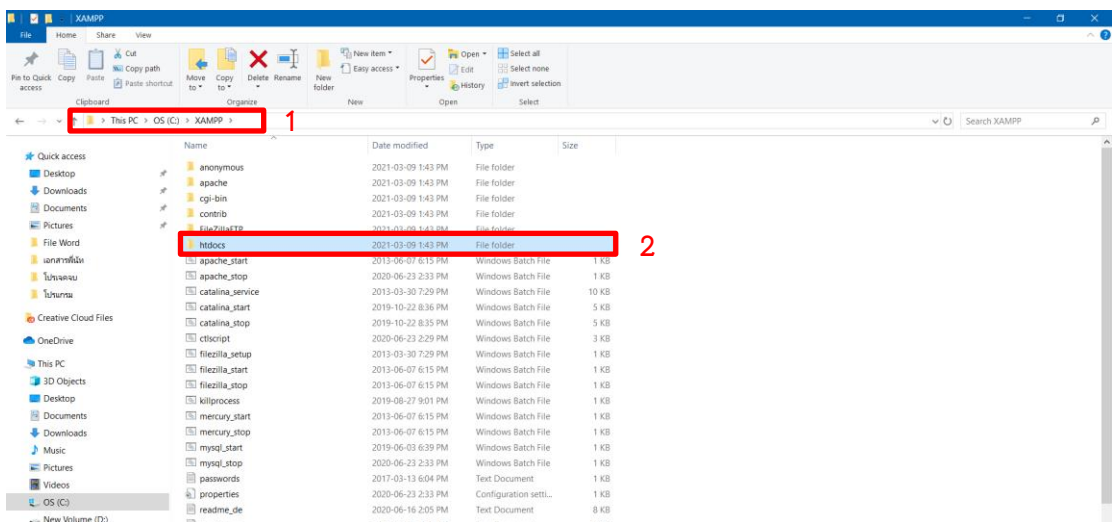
XAMPP

File Home Share View

Pin to Quick access Copy Paste Cut Copy path Paste shortcut
Clipboard

Move to Copy to Delete Rename
Organize

New folder New item Easy access
New

Properties Open Edit History
Open

Select all Select none Invert selection
Select

This PC > OS (C:) > XAMPP >

1

Search XAMPP

Quick access
Desktop
Downloads
Documents
Pictures
File Word
เอกสารที่พิมพ์
โปรเจคจบ
โปรแกรม
Creative Cloud Files
OneDrive
This PC
3D Objects
Desktop
Documents
Downloads
Music
Pictures
Videos
OS (C:)
New Volume (D:)

| Name | Date modified | Type | Size |
|---|---|---|---|
| anonymous | 2021-03-09 1:43 PM | File folder | |
| apache | 2021-03-09 1:43 PM | File folder | |
| cgi-bin | 2021-03-09 1:43 PM | File folder | |
| contrib | 2021-03-09 1:43 PM | File folder | |
| FileZillaFTP | 2021-03-09 1:43 PM | File folder | |
| htdocs | 2021-03-09 1:43 PM | File folder | |
| apache_start | 2013-06-07 6:15 PM | Windows Batch File | 1 KB |
| apache_stop | 2020-06-23 2:33 PM | Windows Batch File | 1 KB |
| catalina_service | 2013-03-30 7:29 PM | Windows Batch File | 10 KB |
| catalina_start | 2019-10-22 8:36 PM | Windows Batch File | 5 KB |
| catalina_stop | 2019-10-22 8:35 PM | Windows Batch File | 5 KB |
| ctlscript | 2020-06-23 2:29 PM | Windows Batch File | 3 KB |
| filezilla_setup | 2013-03-30 7:29 PM | Windows Batch File | 1 KB |
| filezilla_start | 2013-06-07 6:15 PM | Windows Batch File | 1 KB |
| filezilla_stop | 2013-06-07 6:15 PM | Windows Batch File | 1 KB |
| killprocess | 2019-08-27 9:01 PM | Windows Batch File | 1 KB |
| mercury_start | 2013-06-07 6:15 PM | Windows Batch File | 1 KB |
| mercury_stop | 2013-06-07 6:15 PM | Windows Batch File | 1 KB |
| mysql_start | 2019-06-03 6:39 PM | Windows Batch File | 1 KB |
| mysql_stop | 2020-06-23 2:33 PM | Windows Batch File | 1 KB |
| passwords | 2017-03-13 6:04 PM | Text Document | 1 KB |
| properties | 2020-06-23 2:33 PM | Configuration setti... | 1 KB |
| readme_de | 2020-06-16 2:05 PM | Text Document | 8 KB |

2